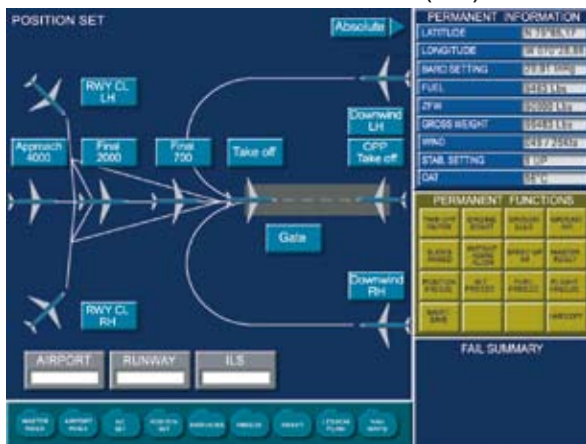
POSITION SET

Absolute

RWY CL LH

Approach 4000

Final 2000

Final 700

Take off

Downwind LH

OPP Take off

Gate

Downwind RH

RWY CL RH

AIRPORT

RUNWAY

ILS

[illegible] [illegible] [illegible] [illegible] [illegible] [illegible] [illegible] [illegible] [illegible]

PERMANENT INFORMATION

| | |
|---|---|
| LATITUDE | N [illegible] |
| LONGITUDE | W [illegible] |
| BARO SETTING | 29.91 inHg |
| FUEL | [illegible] Lbs |
| ZFW | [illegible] Lbs |
| GROSS WEIGHT | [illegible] Lbs |
| WIND | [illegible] |
| STAB. SETTING | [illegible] |
| OAT | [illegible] |

PERMANENT FUNCTIONS

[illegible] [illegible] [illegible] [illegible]
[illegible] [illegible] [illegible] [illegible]
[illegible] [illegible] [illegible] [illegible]
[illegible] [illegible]

FAIL SUMMARY